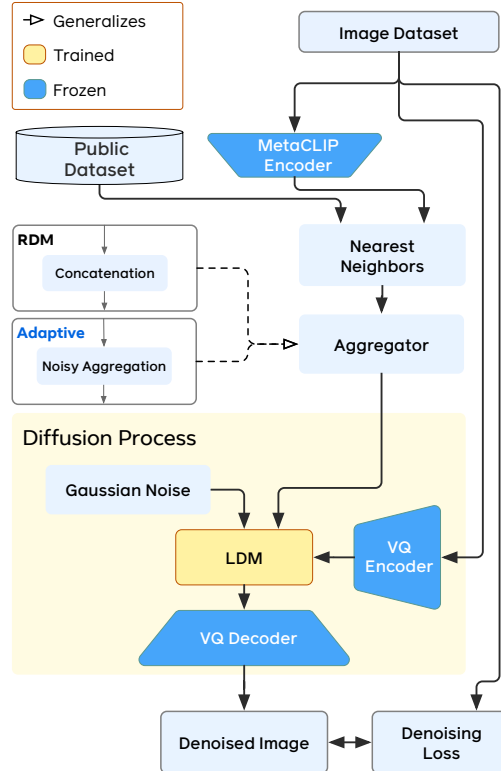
Generalizes

Trained

Frozen

Image Dataset

MetaCLIP Encoder

Public Dataset

RDM

Concatenation

Nearest Neighbors

Adaptive

Noisy Aggregation

Aggregator

Diffusion Process

Gaussian Noise

LDM

VQ Encoder

VQ Decoder

Denoised Image

Denoising Loss